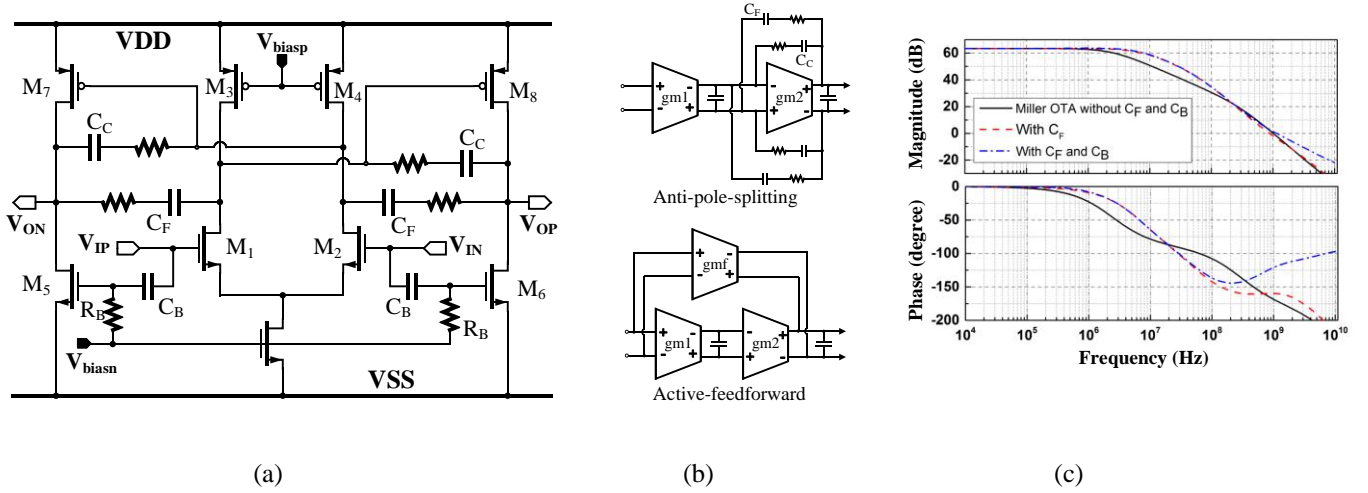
VDD
$V_{biasp}$
$M_7$
$M_3$
$M_4$
$M_8$
$C_C$
$C_C$
$V_{ON}$
$C_F$
$C_F$
$V_{OP}$
$V_{IP}$
$M_1$
$M_2$
$V_{IN}$
$M_5$
$R_B$
$C_B$
$C_B$
$R_B$
$M_6$
$V_{biasn}$
VSS

(a)

$C_F$
$C_C$
gm1
gm2
Anti-pole-splitting

gmf
gm1
gm2
Active-feedforward

(b)

Magnitude (dB)
60
40
20
0
-20
Miller OTA without $C_F$ and $C_B$
With $C_F$
With $C_F$ and $C_B$

Phase (degree)
0
-50
-100
-150
-200
$10^4$
$10^5$
$10^6$
$10^7$
$10^8$
$10^9$
$10^{10}$
Frequency (Hz)

(c)